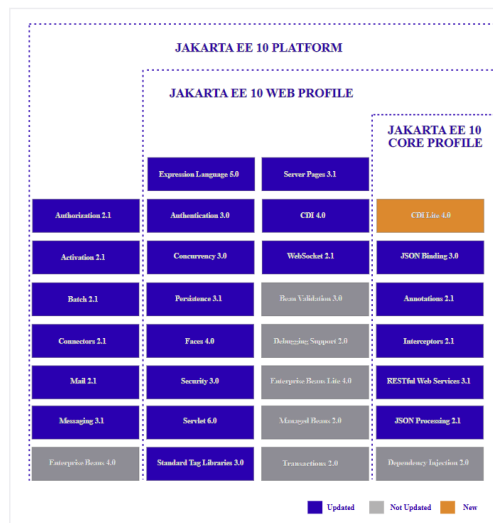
JAKARTA EE 10 PLATFORM

JAKARTA EE 10 WEB PROFILE

JAKARTA EE 10 CORE PROFILE

Expression Language 5.0

Server Pages 3.1

Authorization 2.1

Authentication 3.0

CDI 4.0

CDI Lite 4.0

Activation 2.1

Concurrency 3.0

WebSocket 2.1

JSON Binding 3.0

Batch 2.1

Persistence 3.1

Bean Validation 3.0

Annotations 2.1

Connectors 2.1

Faces 4.0

Debugging Support 2.0

Interceptors 2.1

Mail 2.1

Security 3.0

Enterprise Beans Lite 4.0

RESTful Web Services 3.1

Messaging 3.1

Servlet 6.0

Managed Beans 2.0

JSON Processing 2.1

Enterprise Beans 4.0

Standard Tag Libraries 3.0

Transactions 2.0

Dependency Injection 2.0

Updated

Not Updated

New